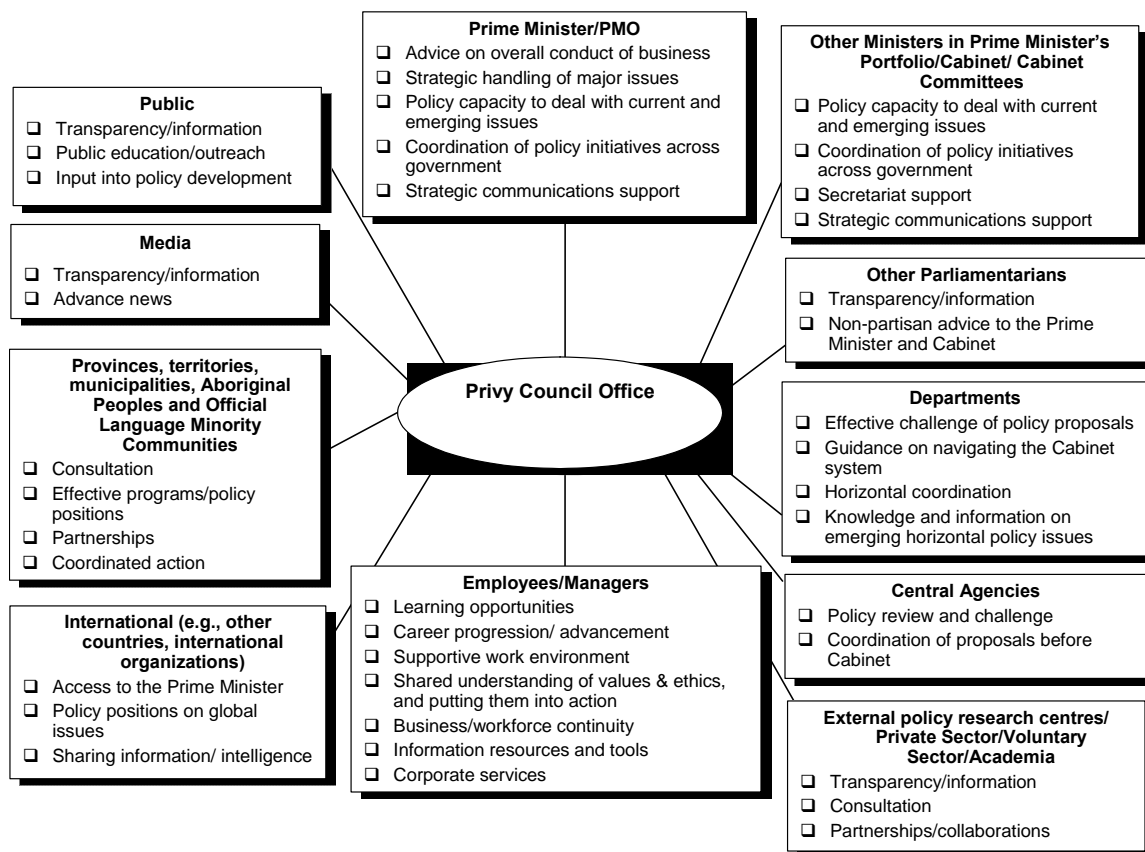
Prime Minister/PMO
- Advice on overall conduct of business
- Strategic handling of major issues
- Policy capacity to deal with current and emerging issues
- Coordination of policy initiatives across government
- Strategic communications support

Other Ministers in Prime Minister's Portfolio/Cabinet/ Cabinet Committees
- Policy capacity to deal with current and emerging issues
- Coordination of policy initiatives across government
- Secretariat support
- Strategic communications support

Public
- Transparency/information
- Public education/outreach
- Input into policy development

Media
- Transparency/information
- Advance news

Provinces, territories, municipalities, Aboriginal Peoples and Official Language Minority Communities
- Consultation
- Effective programs/policy positions
- Partnerships
- Coordinated action

Privy Council Office

Other Parliamentarians
- Transparency/information
- Non-partisan advice to the Prime Minister and Cabinet

Departments
- Effective challenge of policy proposals
- Guidance on navigating the Cabinet system
- Horizontal coordination
- Knowledge and information on emerging horizontal policy issues

Central Agencies
- Policy review and challenge
- Coordination of proposals before Cabinet

International (e.g., other countries, international organizations)
- Access to the Prime Minister
- Policy positions on global issues
- Sharing information/ intelligence

Employees/Managers
- Learning opportunities
- Career progression/ advancement
- Supportive work environment
- Shared understanding of values & ethics, and putting them into action
- Business/workforce continuity
- Information resources and tools
- Corporate services

External policy research centres/ Private Sector/Voluntary Sector/Academia
- Transparency/information
- Consultation
- Partnerships/collaborations